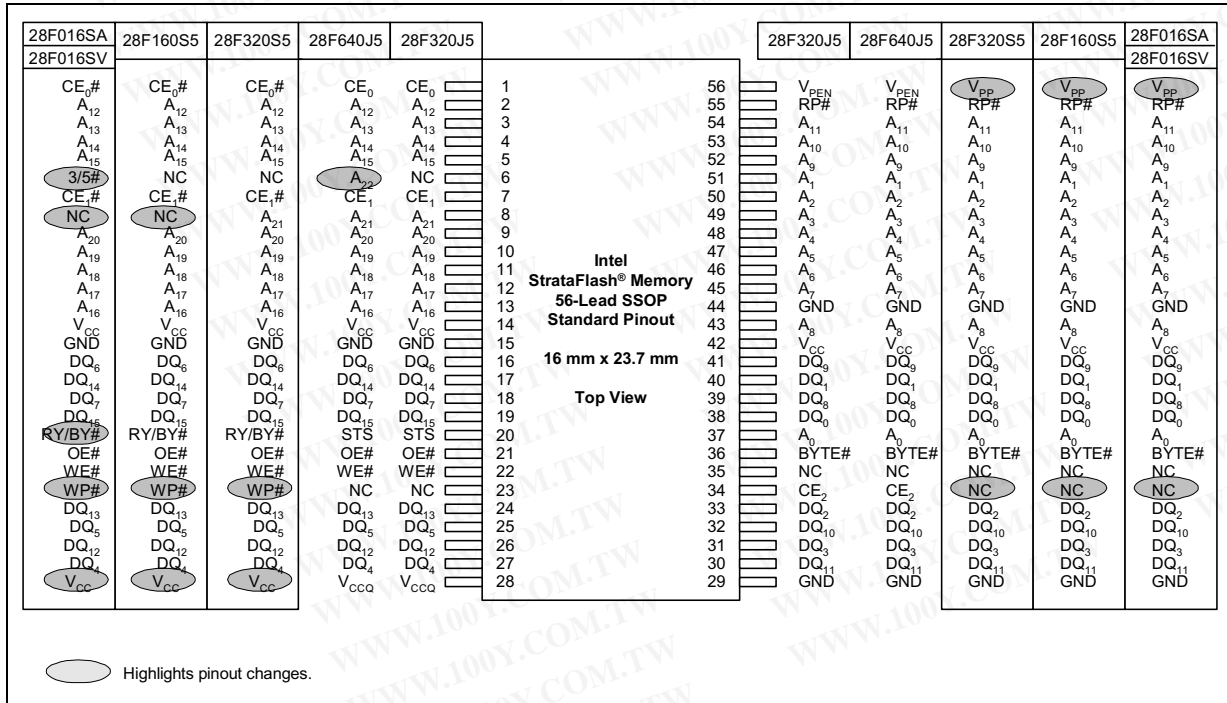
| 28F016SA 28F016SV | 28F160S5 | 28F320S5 | 28F640J5 | 28F320J5 | | | 28F320J5 | 28F640J5 | 28F320S5 | 28F160S5 | 28F016SA 28F016SV |
|---|---|---|---|---|---|---|---|---|---|---|---|
| $CE_0\#$ | $CE_0\#$ | $CE_0\#$ | $CE_0$ | $CE_0$ | 1 | 56 | $V_{PEN}$ | $V_{PEN}$ | $V_{PP}$ | $V_{PP}$ | $V_{PP}$ |
| $A_{12}$ | $A_{12}$ | $A_{12}$ | $A_{12}$ | $A_{12}$ | 2 | 55 | RP# | RP# | RP# | RP# | RP# |
| $A_{13}$ | $A_{13}$ | $A_{13}$ | $A_{13}$ | $A_{13}$ | 3 | 54 | $A_{11}$ | $A_{11}$ | $A_{11}$ | $A_{11}$ | $A_{11}$ |
| $A_{14}$ | $A_{14}$ | $A_{14}$ | $A_{14}$ | $A_{14}$ | 4 | 53 | $A_{10}$ | $A_{10}$ | $A_{10}$ | $A_{10}$ | $A_{10}$ |
| $A_{15}$ | $A_{15}$ | $A_{15}$ | $A_{15}$ | $A_{15}$ | 5 | 52 | $A_9$ | $A_9$ | $A_9$ | $A_9$ | $A_9$ |
| 3/5# | NC | NC | $A_{22}$ | NC | 6 | 51 | $A_1$ | $A_1$ | $A_1$ | $A_1$ | $A_1$ |
| $CE_1\#$ | $CE_1\#$ | $CE_1\#$ | $CE_1$ | $CE_1$ | 7 | 50 | $A_2$ | $A_2$ | $A_2$ | $A_2$ | $A_2$ |
| NC | NC | $A_{21}$ | $A_{21}$ | $A_{21}$ | 8 | 49 | $A_3$ | $A_3$ | $A_3$ | $A_3$ | $A_3$ |
| $A_{20}$ | $A_{20}$ | $A_{20}$ | $A_{20}$ | $A_{20}$ | 9 | 48 | $A_4$ | $A_4$ | $A_4$ | $A_4$ | $A_4$ |
| $A_{19}$ | $A_{19}$ | $A_{19}$ | $A_{19}$ | $A_{19}$ | 10 | 47 | $A_5$ | $A_5$ | $A_5$ | $A_5$ | $A_5$ |
| $A_{18}$ | $A_{18}$ | $A_{18}$ | $A_{18}$ | $A_{18}$ | 11 | 46 | $A_6$ | $A_6$ | $A_6$ | $A_6$ | $A_6$ |
| $A_{17}$ | $A_{17}$ | $A_{17}$ | $A_{17}$ | $A_{17}$ | 12 | 45 | $A_7$ | $A_7$ | $A_7$ | $A_7$ | $A_7$ |
| $A_{16}$ | $A_{16}$ | $A_{16}$ | $A_{16}$ | $A_{16}$ | 13 | 44 | GND | GND | GND | GND | GND |
| $V_{CC}$ | $V_{CC}$ | $V_{CC}$ | $V_{CC}$ | $V_{CC}$ | 14 | 43 | $A_8$ | $A_8$ | $A_8$ | $A_8$ | $A_8$ |
| GND | GND | GND | GND | GND | 15 | 42 | $V_{CC}$ | $V_{CC}$ | $V_{CC}$ | $V_{CC}$ | $V_{CC}$ |
| $DQ_6$ | $DQ_6$ | $DQ_6$ | $DQ_6$ | $DQ_6$ | 16 | 41 | $DQ_9$ | $DQ_9$ | $DQ_9$ | $DQ_9$ | $DQ_9$ |
| $DQ_{14}$ | $DQ_{14}$ | $DQ_{14}$ | $DQ_{14}$ | $DQ_{14}$ | 17 | 40 | $DQ_1$ | $DQ_1$ | $DQ_1$ | $DQ_1$ | $DQ_1$ |
| $DQ_7$ | $DQ_7$ | $DQ_7$ | $DQ_7$ | $DQ_7$ | 18 | 39 | $DQ_8$ | $DQ_8$ | $DQ_8$ | $DQ_8$ | $DQ_8$ |
| $DQ_{15}$ | $DQ_{15}$ | $DQ_{15}$ | $DQ_{15}$ | $DQ_{15}$ | 19 | 38 | $DQ_0$ | $DQ_0$ | $DQ_0$ | $DQ_0$ | $DQ_0$ |
| RY/BY# | RY/BY# | RY/BY# | STS | STS | 20 | 37 | $A_0$ | $A_0$ | $A_0$ | $A_0$ | $A_0$ |
| OE# | OE# | OE# | OE# | OE# | 21 | 36 | BYTE# | BYTE# | BYTE# | BYTE# | BYTE# |
| WE# | WE# | WE# | WE# | WE# | 22 | 35 | NC | NC | NC | NC | NC |
| WP# | WP# | WP# | NC | NC | 23 | 34 | $CE_2$ | $CE_2$ | NC | NC | NC |
| $DQ_{13}$ | $DQ_{13}$ | $DQ_{13}$ | $DQ_{13}$ | $DQ_{13}$ | 24 | 33 | $DQ_2$ | $DQ_2$ | $DQ_2$ | $DQ_2$ | $DQ_2$ |
| $DQ_5$ | $DQ_5$ | $DQ_5$ | $DQ_5$ | $DQ_5$ | 25 | 32 | $DQ_{10}$ | $DQ_{10}$ | $DQ_{10}$ | $DQ_{10}$ | $DQ_{10}$ |
| $DQ_{12}$ | $DQ_{12}$ | $DQ_{12}$ | $DQ_{12}$ | $DQ_{12}$ | 26 | 31 | $DQ_3$ | $DQ_3$ | $DQ_3$ | $DQ_3$ | $DQ_3$ |
| $DQ_4$ | $DQ_4$ | $DQ_4$ | $DQ_4$ | $DQ_4$ | 27 | 30 | $DQ_{11}$ | $DQ_{11}$ | $DQ_{11}$ | $DQ_{11}$ | $DQ_{11}$ |
| $V_{CC}$ | $V_{CC}$ | $V_{CC}$ | $V_{CCQ}$ | $V_{CCQ}$ | 28 | 29 | GND | GND | GND | GND | GND |

Intel
StrataFlash® Memory
56-Lead SSOP
Standard Pinout

16 mm x 23.7 mm

Top View

Highlights pinout changes.

WWW.100Y.COM.TW